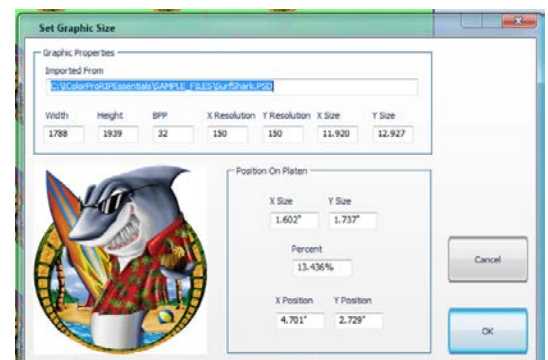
Set Graphic Size

Graphic Properties

Imported From

C:\ColorProRIPEssentials\SAMPLE_FILES\SurfShark.PSD

| Width | Height | BPP | X Resolution | Y Resolution | X Size | Y Size |
|---|---|---|---|---|---|---|
| 1788 | 1939 | 32 | 150 | 150 | 11.920 | 12.927 |

Position On Platen

X Size
1.602"

Y Size
1.737"

Percent
13.436%

X Position
4.701"

Y Position
2.729"

Cancel

OK